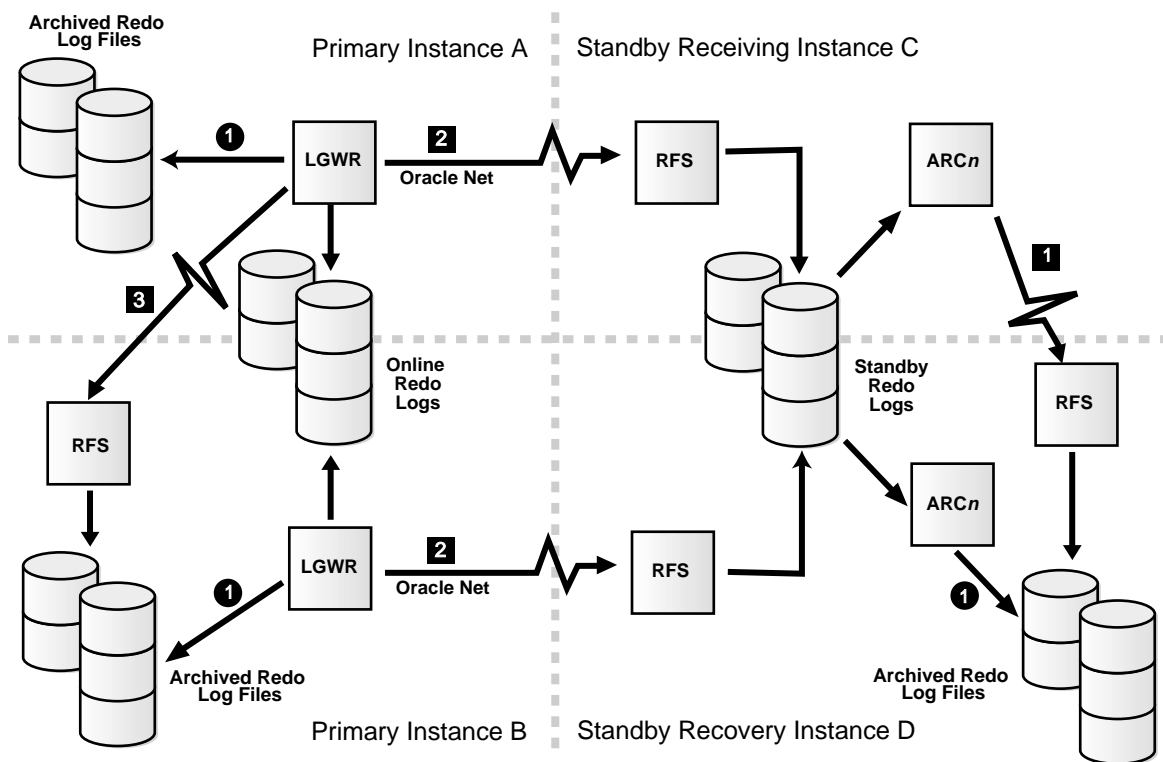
Archived Redo Log Files

Primary Instance A

Standby Receiving Instance C

1

LGWR

2

Oracle Net

RFS

ARC*n*

1

3

Online Redo Logs

Standby Redo Logs

RFS

RFS

ARC*n*

LGWR

2

Oracle Net

RFS

1

1

Archived Redo Log Files

Archived Redo Log Files

Primary Instance B

Standby Recovery Instance D